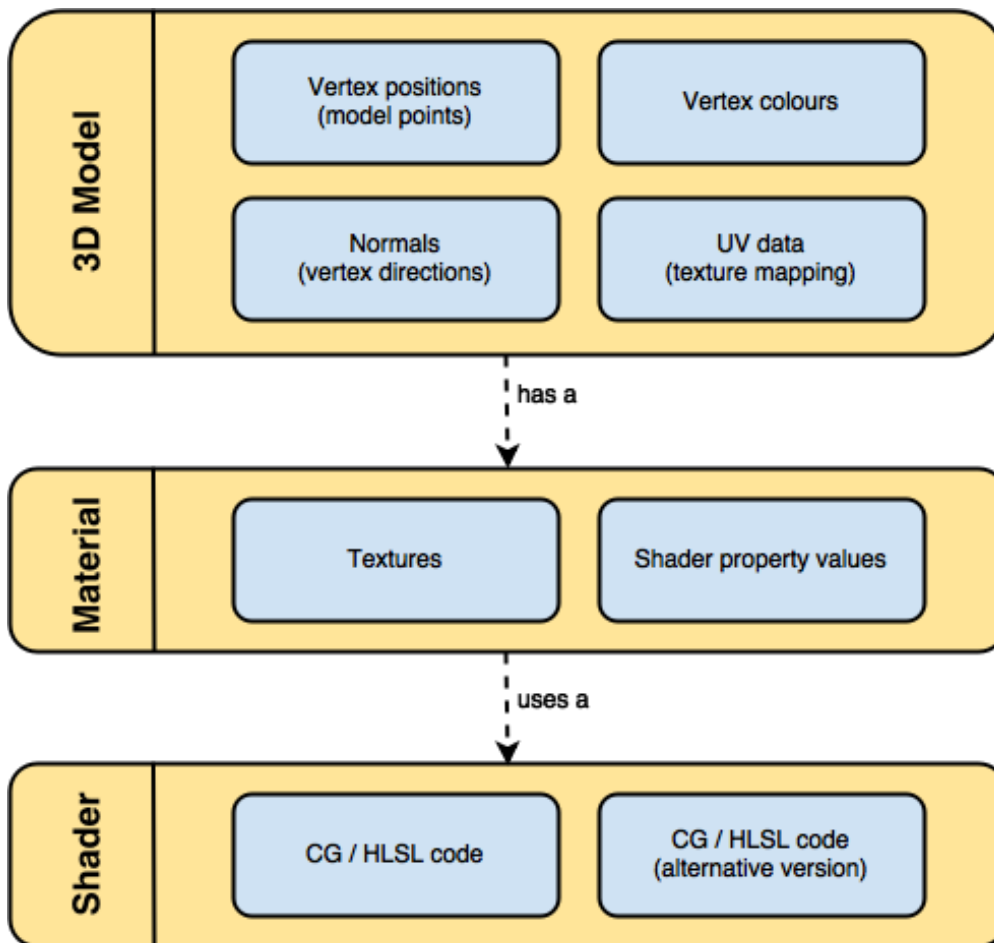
3D Model

Vertex positions (model points)

Vertex colours

Normals (vertex directions)

UV data (texture mapping)

has a

Material

Textures

Shader property values

uses a

Shader

CG / HLSL code

CG / HLSL code (alternative version)